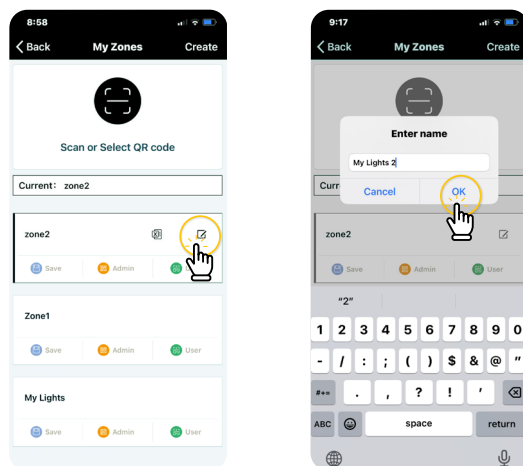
8:58

Back My Zones Create

Scan or Select QR code

Current: zone2

zone2

Save Admin User

Zone1

Save Admin User

My Lights

Save Admin User

9:17

Back My Zones Create

Enter name

My Lights 2

Cancel OK

Curr

zone2

Save Admin User

"2"

1 2 3 4 5 6 7 8 9 0

- / : ; ( ) $ & @ "

#+= . , ? ! '

ABC space return